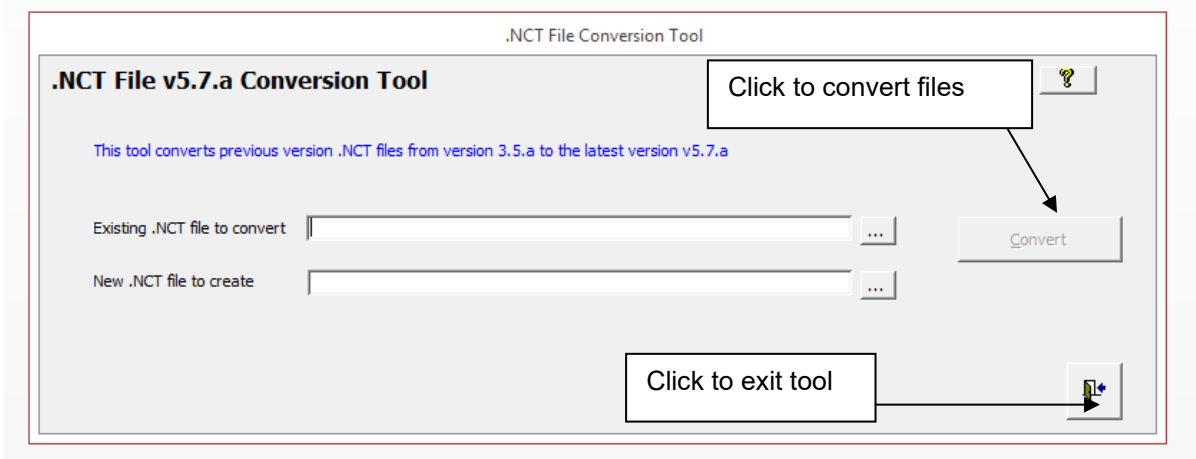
.NCT File Conversion Tool

.NCT File v5.7.a Conversion Tool

Click to convert files

?

This tool converts previous version .NCT files from version 3.5.a to the latest version v5.7.a

Existing .NCT file to convert ...

Convert

New .NCT file to create ...

Click to exit tool